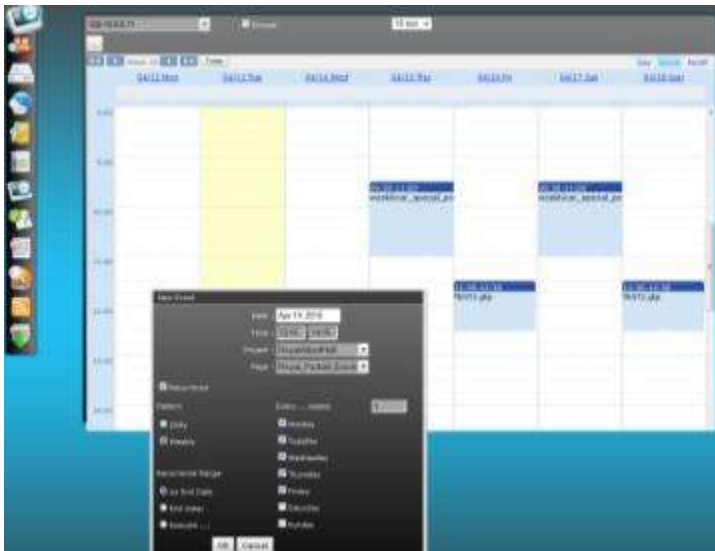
Today

Day Week Month

04/12 Mon 04/13 Tue 04/14 Wed 04/15 Thu 04/16 Fri 04/17 Sat 04/18 Sun

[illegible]
workflow_special_pr

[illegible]
workflow_special_pr

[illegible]
TEST2.php

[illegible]
TEST2.php

New Event

Date Apr 15 2015

Time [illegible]

Project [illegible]

Page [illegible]

Recurrence

Pattern

Daily

Weekly

Monday

Tuesday

Wednesday

Thursday

Friday

Saturday

Sunday

Recurrence Range

No End Date

End Date

OK Cancel